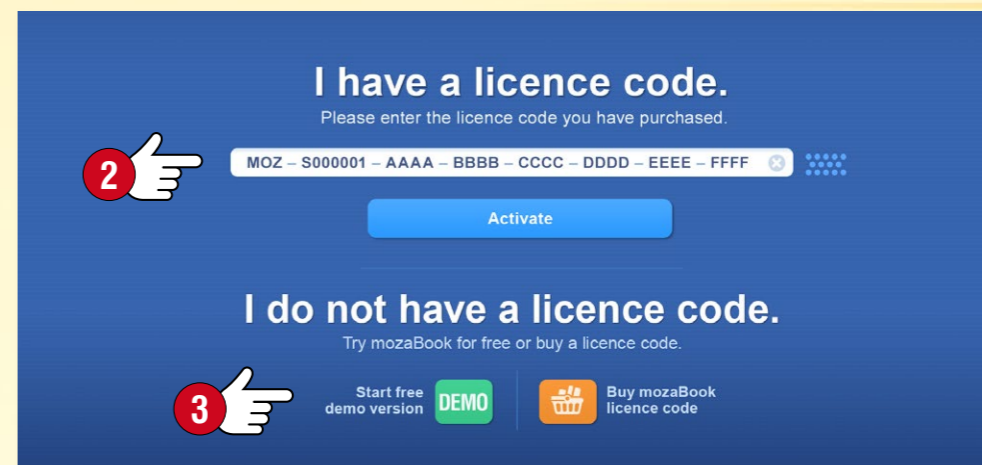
I have a licence code.
Please enter the licence code you have purchased.

2

MOZ – S000001 – AAAA – BBBB – CCCC – DDDD – EEEE – FFFF

Activate

I do not have a licence code.
Try mozaBook for free or buy a licence code.

3

Start free demo version

DEMO

Buy mozaBook licence code